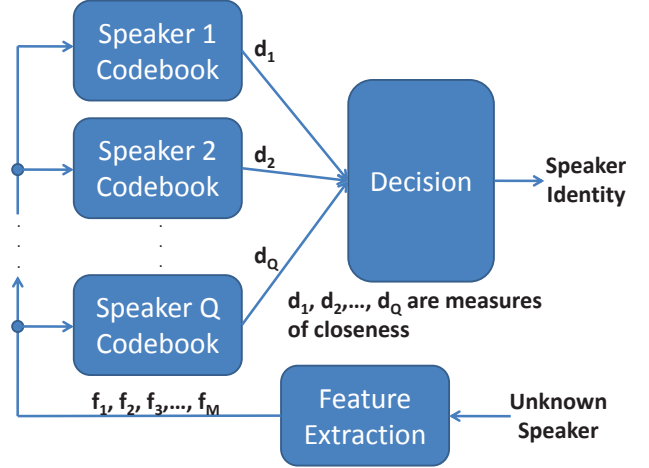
Speaker 1 Codebook

$d_1$

Speaker 2 Codebook

$d_2$

Decision

Speaker Identity

Speaker Q Codebook

$d_Q$

$d_1, d_2, \ldots, d_Q$ are measures of closeness

$f_1, f_2, f_3, \ldots, f_M$

Feature Extraction

Unknown Speaker